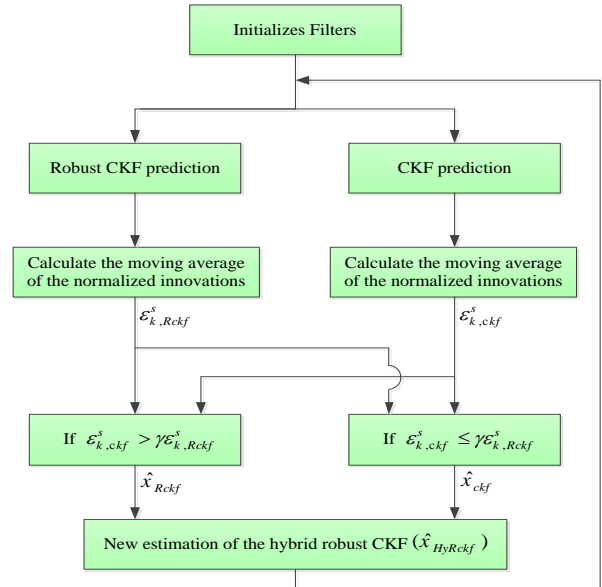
Initializes Filters

Robust CKF prediction

CKF prediction

Calculate the moving average of the normalized innovations

Calculate the moving average of the normalized innovations

$\varepsilon^{s}_{k,Rckf}$

$\varepsilon^{s}_{k,ckf}$

If $\varepsilon^{s}_{k,ckf} > \gamma\varepsilon^{s}_{k,Rckf}$

If $\varepsilon^{s}_{k,ckf} \leq \gamma\varepsilon^{s}_{k,Rckf}$

$\hat{x}_{Rckf}$

$\hat{x}_{ckf}$

New estimation of the hybrid robust CKF ($\hat{x}_{HyRckf}$)